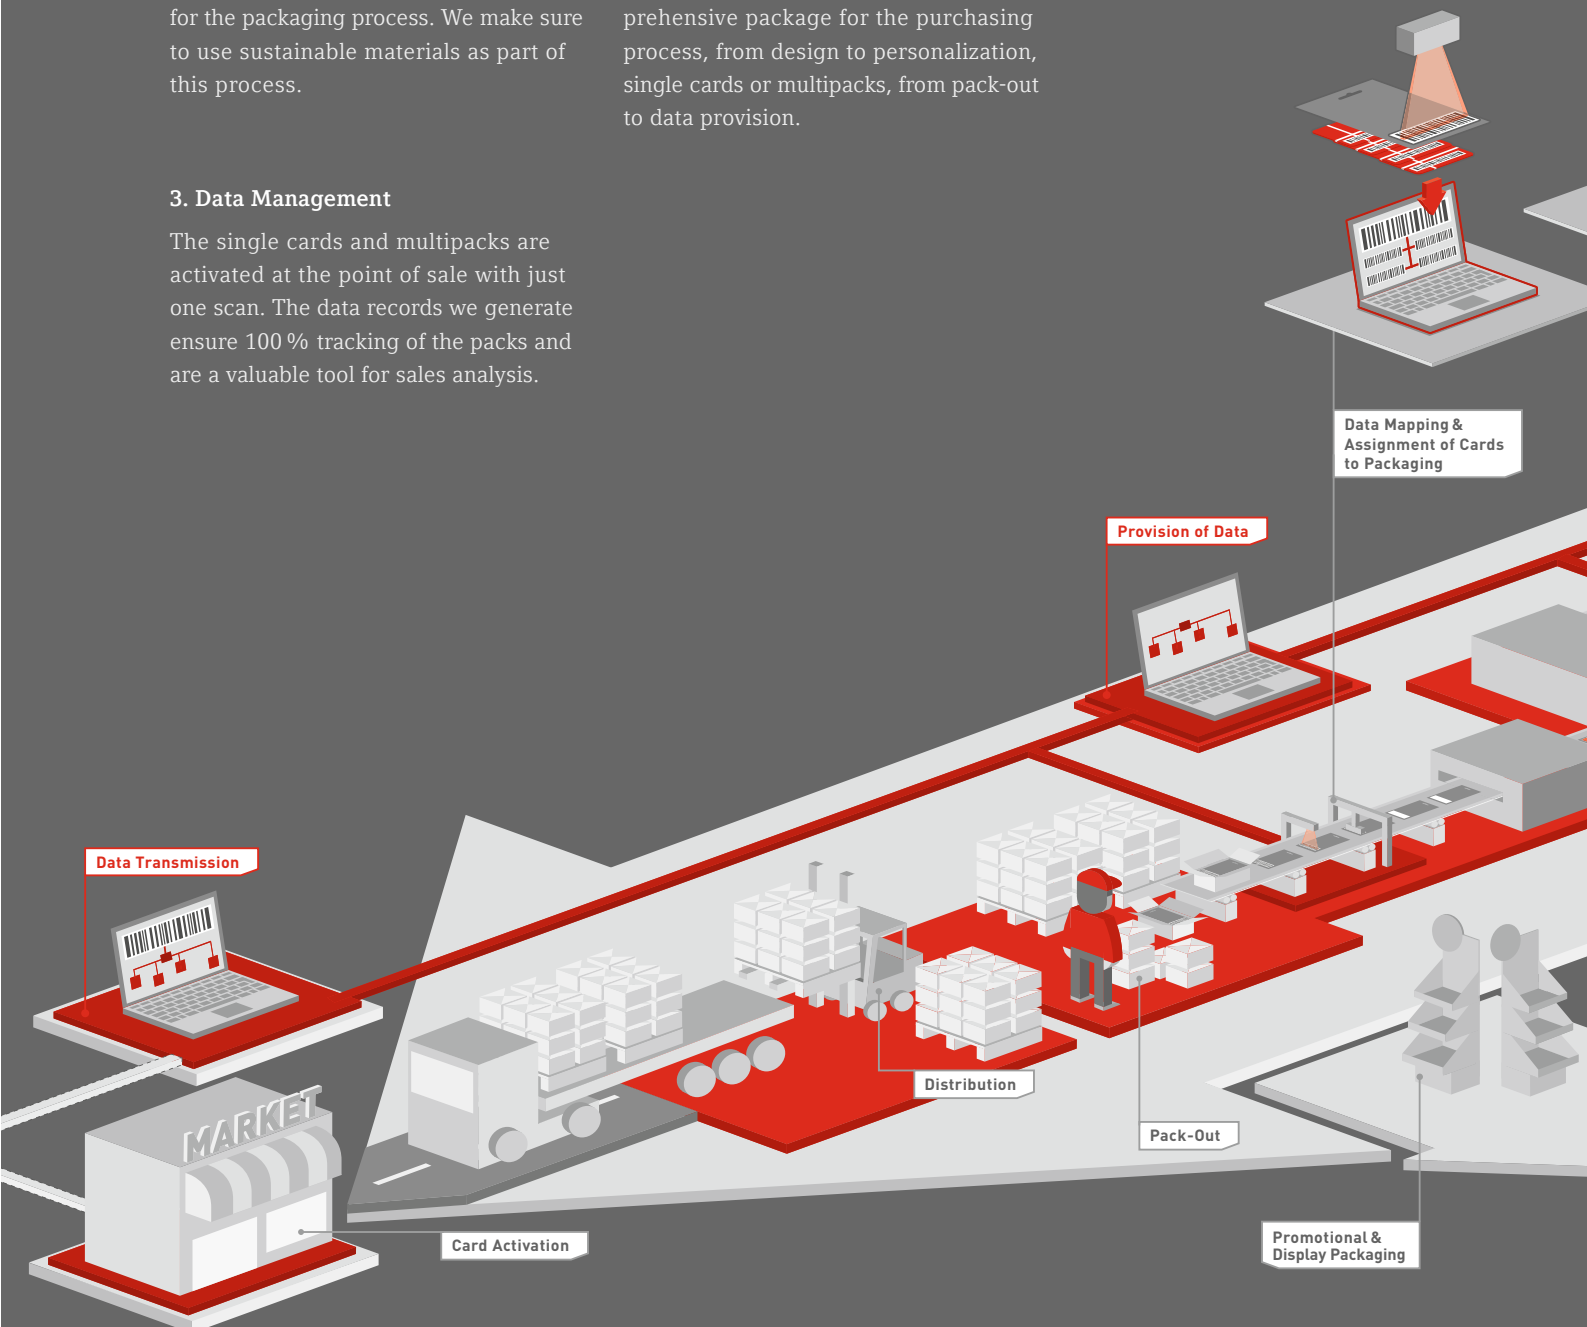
for the packaging process. We make sure to use sustainable materials as part of this process.

3. Data Management

The single cards and multipacks are activated at the point of sale with just one scan. The data records we generate ensure 100 % tracking of the packs and are a valuable tool for sales analysis.

prehensive package for the purchasing process, from design to personalization, single cards or multipacks, from pack-out to data provision.

Data Mapping & Assignment of Cards to Packaging

Provision of Data

Data Transmission

MARKET

Distribution

Pack-Out

Card Activation

Promotional & Display Packaging